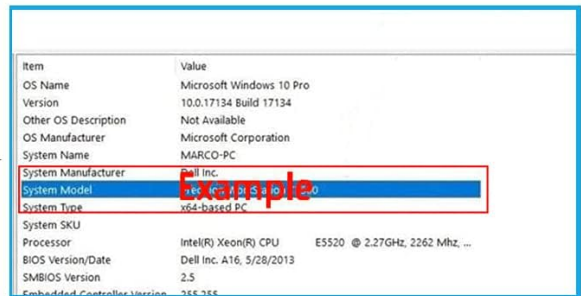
| Item | Value |
|---|---|
| OS Name | Microsoft Windows 10 Pro |
| Version | 10.0.17134 Build 17134 |
| Other OS Description | Not Available |
| OS Manufacturer | Microsoft Corporation |
| System Name | MARCO-PC |
| System Manufacturer | Dell Inc. |
| System Model | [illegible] 0 |
| System Type | x64-based PC |
| System SKU | |
| Processor | Intel(R) Xeon(R) CPU E5520 @ 2.27GHz, 2262 Mhz, ... |
| BIOS Version/Date | Dell Inc. A16, 5/28/2013 |
| SMBIOS Version | 2.5 |
| Embedded Controller Version | 255.255 |

Example